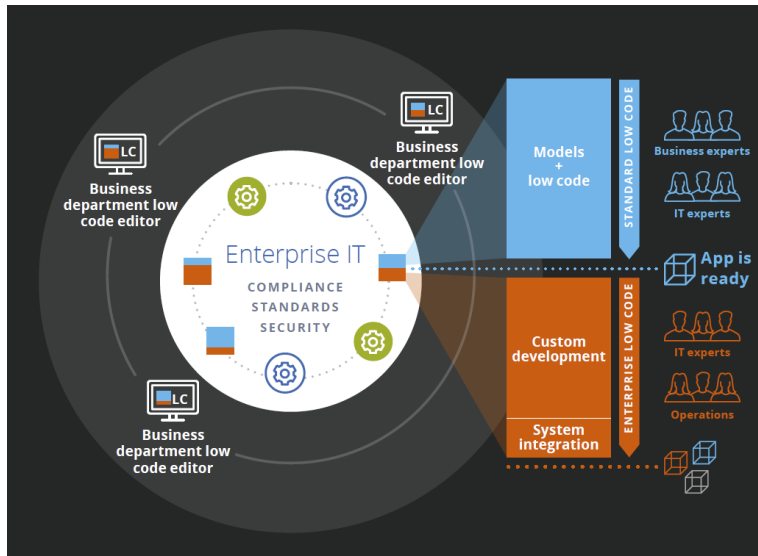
LC

Business department low code editor

LC

Business department low code editor

LC

Business department low code editor

Enterprise IT

COMPLIANCE
STANDARDS
SECURITY

Models + low code

STANDARD LOW CODE

Business experts

IT experts

App is ready

Custom development

System integration

ENTERPRISE LOW CODE

IT experts

Operations